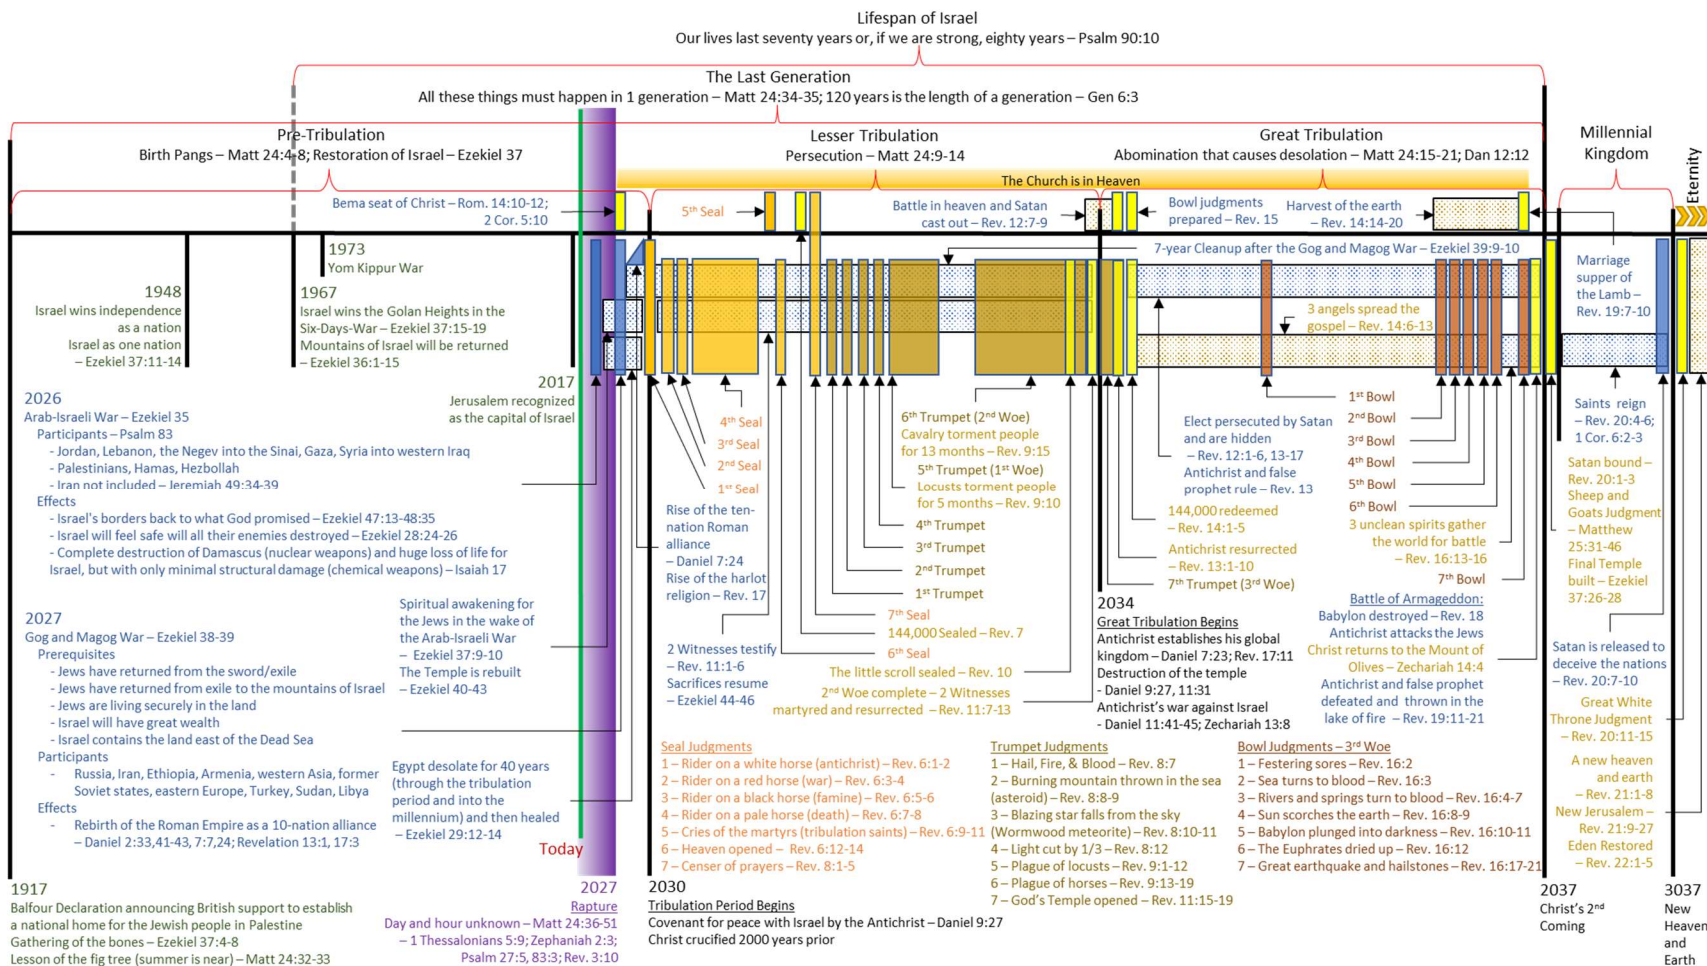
Lifespan of Israel
Our lives last seventy years or, if we are strong, eighty years – Psalm 90:10

The Last Generation
All these things must happen in 1 generation – Matt 24:34-35; 120 years is the length of a generation – Gen 6:3

Pre-Tribulation
Birth Pangs – Matt 24:4-8; Restoration of Israel – Ezekiel 37

Lesser Tribulation
Persecution – Matt 24:9-14

Great Tribulation
Abomination that causes desolation – Matt 24:15-21; Dan 12:12

Millennial Kingdom

Eternity

The Church is in Heaven

Bema seat of Christ – Rom. 14:10-12; 2 Cor. 5:10

5th Seal

Battle in heaven and Satan cast out – Rev. 12:7-9

Bowl judgments prepared – Rev. 15

Harvest of the earth – Rev. 14:14-20

7-year Cleanup after the Gog and Magog War – Ezekiel 39:9-10

3 angels spread the gospel – Rev. 14:6-13

Marriage supper of the Lamb – Rev. 19:7-10

1973
Yom Kippur War

1948
Israel wins independence as a nation
Israel as one nation – Ezekiel 37:11-14

1967
Israel wins the Golan Heights in the Six-Days-War – Ezekiel 37:15-19
Mountains of Israel will be returned – Ezekiel 36:1-15

2017
Jerusalem recognized as the capital of Israel

2026
Arab-Israeli War – Ezekiel 35
Participants – Psalm 83
- Jordan, Lebanon, the Negev into the Sinai, Gaza, Syria into western Iraq
- Palestinians, Hamas, Hezbollah
- Iran not included – Jeremiah 49:34-39
Effects
- Israel's borders back to what God promised – Ezekiel 47:13-48:35
- Israel will feel safe will all their enemies destroyed – Ezekiel 28:24-26
- Complete destruction of Damascus (nuclear weapons) and huge loss of life for Israel, but with only minimal structural damage (chemical weapons) – Isaiah 17

2027
Gog and Magog War – Ezekiel 38-39
Prerequisites
- Jews have returned from the sword/exile
- Jews have returned from exile to the mountains of Israel
- Jews are living securely in the land
- Israel will have great wealth
- Israel contains the land east of the Dead Sea
Participants
- Russia, Iran, Ethiopia, Armenia, western Asia, former Soviet states, eastern Europe, Turkey, Sudan, Libya
Effects
- Rebirth of the Roman Empire as a 10-nation alliance – Daniel 2:33,41-43, 7:7,24; Revelation 13:1, 17:3

Spiritual awakening for the Jews in the wake of the Arab-Israeli War – Ezekiel 37:9-10
The Temple is rebuilt – Ezekiel 40-43

Egypt desolate for 40 years (through the tribulation period and into the millennium) and then healed – Ezekiel 29:12-14

Today

4th Seal
3rd Seal
2nd Seal
1st Seal

Rise of the ten-nation Roman alliance – Daniel 7:24
Rise of the harlot religion – Rev. 17

2 Witnesses testify – Rev. 11:1-6
Sacrifices resume – Ezekiel 44-46

6th Trumpet (2nd Woe)
Cavalry torment people for 13 months – Rev. 9:15
5th Trumpet (1st Woe)
Locusts torment people for 5 months – Rev. 9:10
4th Trumpet
3rd Trumpet
2nd Trumpet
1st Trumpet
7th Seal
144,000 Sealed – Rev. 7
6th Seal
The little scroll sealed – Rev. 10
2nd Woe complete – 2 Witnesses martyred and resurrected – Rev. 11:7-13

Elect persecuted by Satan and are hidden – Rev. 12:1-6, 13-17
Antichrist and false prophet rule – Rev. 13
144,000 redeemed – Rev. 14:1-5
Antichrist resurrected – Rev. 13:1-10
7th Trumpet (3rd Woe)

1st Bowl
2nd Bowl
3rd Bowl
4th Bowl
5th Bowl
6th Bowl
3 unclean spirits gather the world for battle – Rev. 16:13-16
7th Bowl

Battle of Armageddon:
Babylon destroyed – Rev. 18
Antichrist attacks the Jews
Christ returns to the Mount of Olives – Zechariah 14:4
Antichrist and false prophet defeated and thrown in the lake of fire – Rev. 19:11-21

2034
Great Tribulation Begins
Antichrist establishes his global kingdom – Daniel 7:23; Rev. 17:11
Destruction of the temple - Daniel 9:27, 11:31
Antichrist's war against Israel - Daniel 11:41-45; Zechariah 13:8

Saints reign – Rev. 20:4-6; 1 Cor. 6:2-3
Satan bound – Rev. 20:1-3
Sheep and Goats Judgment – Matthew 25:31-46
Final Temple built – Ezekiel 37:26-28
Satan is released to deceive the nations – Rev. 20:7-10
Great White Throne Judgment – Rev. 20:11-15
A new heaven and earth – Rev. 21:1-8
New Jerusalem – Rev. 21:9-27
Eden Restored – Rev. 22:1-5

Seal Judgments
1 – Rider on a white horse (antichrist) – Rev. 6:1-2
2 – Rider on a red horse (war) – Rev. 6:3-4
3 – Rider on a black horse (famine) – Rev. 6:5-6
4 – Rider on a pale horse (death) – Rev. 6:7-8
5 – Cries of the martyrs (tribulation saints) – Rev. 6:9-11
6 – Heaven opened – Rev. 6:12-14
7 – Censer of prayers – Rev. 8:1-5

Trumpet Judgments
1 – Hail, Fire, & Blood – Rev. 8:7
2 – Burning mountain thrown in the sea (asteroid) – Rev. 8:8-9
3 – Blazing star falls from the sky (Wormwood meteorite) – Rev. 8:10-11
4 – Light cut by 1/3 – Rev. 8:12
5 – Plague of locusts – Rev. 9:1-12
6 – Plague of horses – Rev. 9:13-19
7 – God's Temple opened – Rev. 11:15-19

Bowl Judgments – 3rd Woe
1 – Festering sores – Rev. 16:2
2 – Sea turns to blood – Rev. 16:3
3 – Rivers and springs turn to blood – Rev. 16:4-7
4 – Sun scorches the earth – Rev. 16:8-9
5 – Babylon plunged into darkness – Rev. 16:10-11
6 – The Euphrates dried up – Rev. 16:12
7 – Great earthquake and hailstones – Rev. 16:17-21

1917
Balfour Declaration announcing British support to establish a national home for the Jewish people in Palestine
Gathering of the bones – Ezekiel 37:4-8
Lesson of the fig tree (summer is near) – Matt 24:32-33

2027
Rapture
Day and hour unknown – Matt 24:36-51 – 1 Thessalonians 5:9; Zephaniah 2:3; Psalm 27:5, 83:3; Rev. 3:10

2030
Tribulation Period Begins
Covenant for peace with Israel by the Antichrist – Daniel 9:27
Christ crucified 2000 years prior

2037
Christ's 2nd Coming

3037
New Heaven and Earth